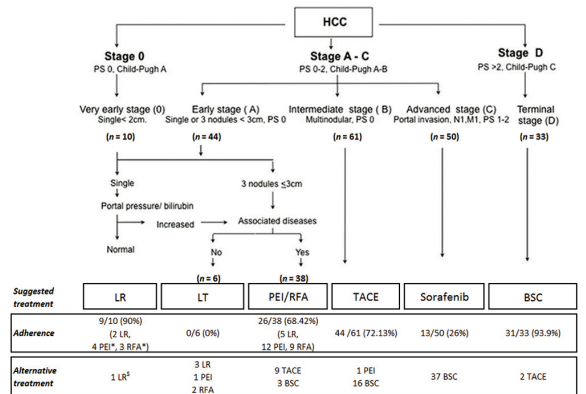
HCC

Stage 0
PS 0, Child-Pugh A

Stage A - C
PS 0-2, Child-Pugh A-B

Stage D
PS >2, Child-Pugh C

Very early stage (0)
Single< 2cm.

Early stage ( A)
Single or 3 nodules < 3cm, PS 0

Intermediate stage ( B)
Multinodular, PS 0

Advanced stage (C)
Portal invasion, N1,M1, PS 1-2

Terminal stage (D)

($n = 10$)

($n = 44$)

($n = 61$)

($n = 50$)

($n = 33$)

Single

3 nodules ≤3cm

Portal pressure/ bilirubin

Increased

Associated diseases

Normal

No

Yes

($n = 6$)

($n = 38$)

| Suggested treatment | LR | LT | PEI/RFA | TACE | Sorafenib | BSC |
|---|---|---|---|---|---|---|
| Adherence | 9/10 (90%) (2 LR, 4 PEI*, 3 RFA*) | 0/6 (0%) | 26/38 (68.42%) (5 LR, 12 PEI, 9 RFA) | 44 /61 (72.13%) | 13/50 (26%) | 31/33 (93.9%) |
| Alternative treatment | 1 LR$^{\$}$ | 3 LR 1 PEI 2 RFA | 9 TACE 3 BSC | 1 PEI 16 BSC | 37 BSC | 2 TACE |